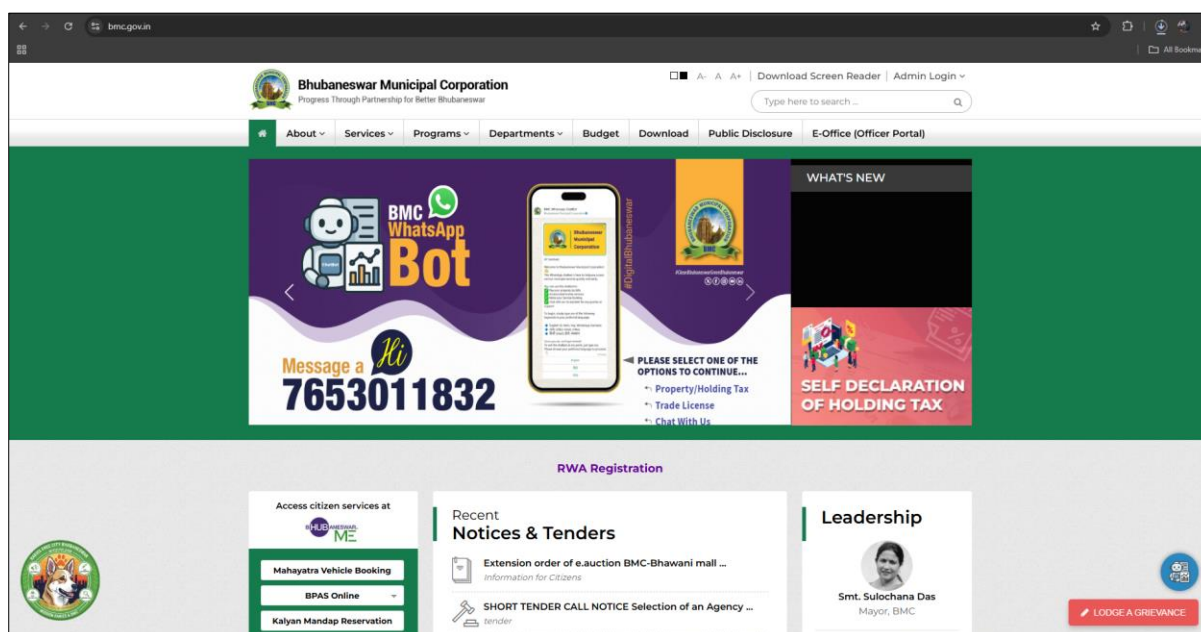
bmc.gov.in

All Bookma

Bhubaneswar Municipal Corporation
Progress Through Partnership for Better Bhubaneswar

A- A A+ | Download Screen Reader | Admin Login

Type here to search ...

About Services Programs Departments Budget Download Public Disclosure E-Office (Officer Portal)

BMC WhatsApp Bot

Message a Hi
7653011832

PLEASE SELECT ONE OF THE OPTIONS TO CONTINUE...
Property/Holding Tax
Trade License
Chat With Us

#DigitalBhubaneswar

WHAT'S NEW

SELF DECLARATION OF HOLDING TAX

RWA Registration

Access citizen services at
BHUBANESWAR ME

Mahayatra Vehicle Booking
BPAS Online
Kalyan Mandap Reservation

Recent
Notices & Tenders

Extension order of e.auction BMC-Bhawani mall ...
Information for Citizens

SHORT TENDER CALL NOTICE Selection of an Agency ...
tender

Leadership

Smt. Sulochana Das
Mayor, BMC

LODGE A GRIEVANCE